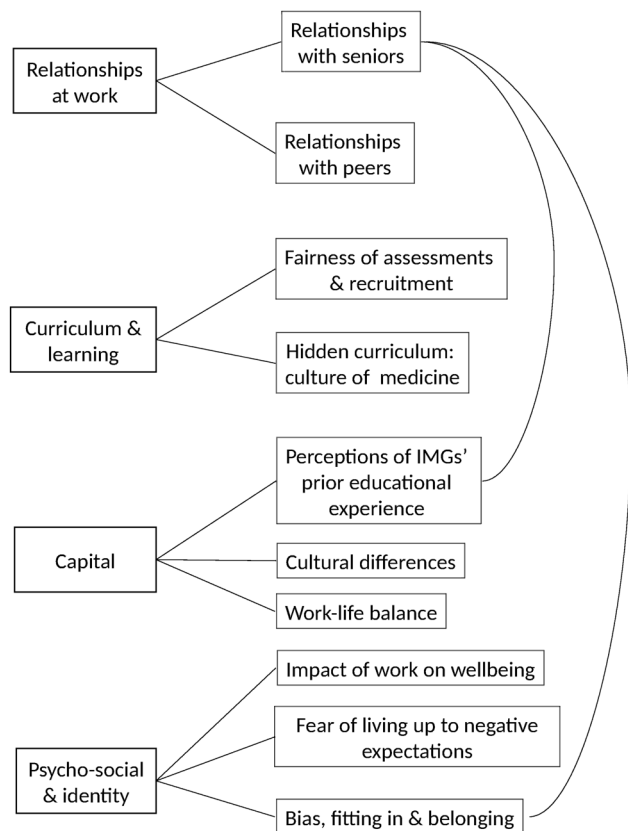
Relationships at work

Relationships with seniors

Relationships with peers

Curriculum & learning

Fairness of assessments & recruitment

Hidden curriculum: culture of medicine

Capital

Perceptions of IMGs' prior educational experience

Cultural differences

Work-life balance

Psycho-social & identity

Impact of work on wellbeing

Fear of living up to negative expectations

Bias, fitting in & belonging